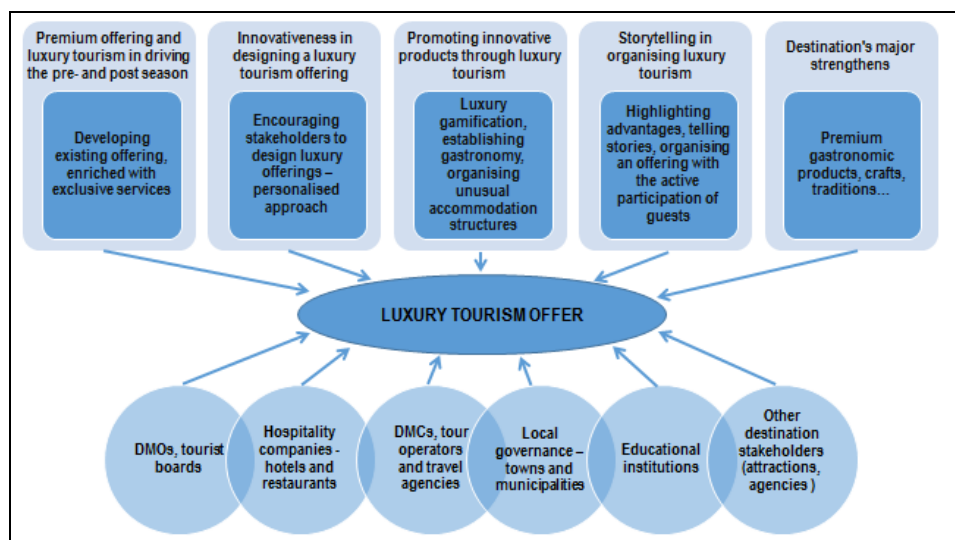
Premium offering and luxury tourism in driving the pre- and post season

Developing existing offering, enriched with exclusive services

Innovativeness in designing a luxury tourism offering

Encouraging stakeholders to design luxury offerings – personalised approach

Promoting innovative products through luxury tourism

Luxury gamification, establishing gastronomy, organising unusual accommodation structures

Storytelling in organising luxury tourism

Highlighting advantages, telling stories, organising an offering with the active participation of guests

Destination's major strengthens

Premium gastronomic products, crafts, traditions...

LUXURY TOURISM OFFER

DMOs, tourist boards

Hospitality companies - hotels and restaurants

DMCs, tour operators and travel agencies

Local governance – towns and municipalities

Educational institutions

Other destination stakeholders (attractions, agencies )